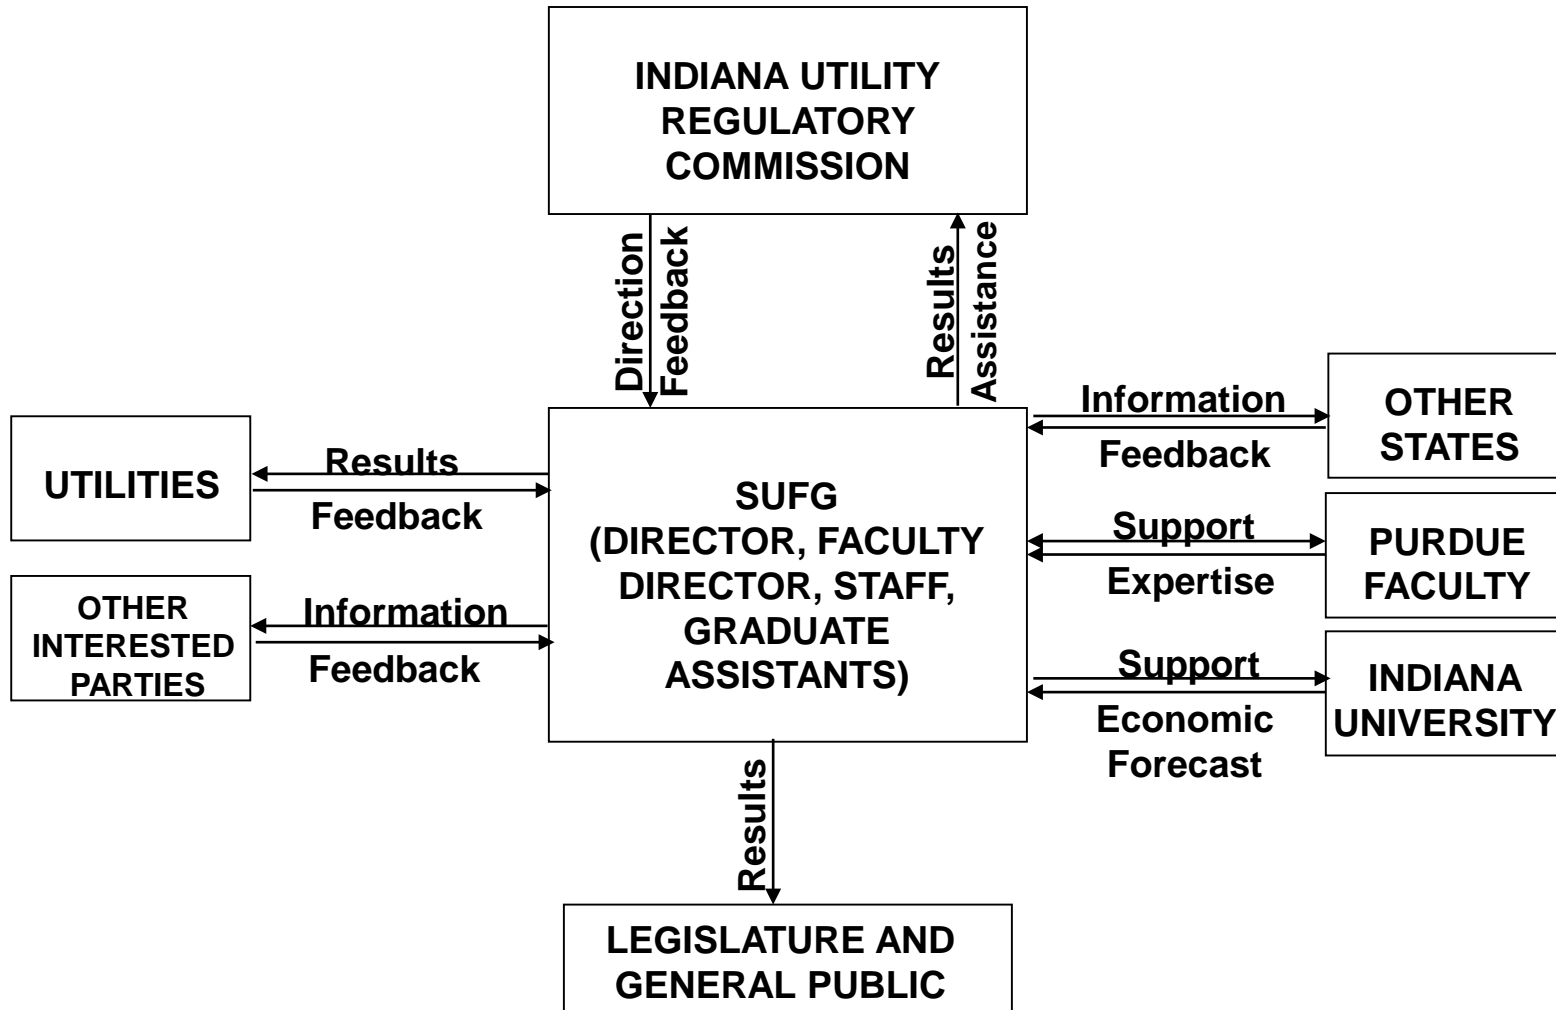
INDIANA UTILITY REGULATORY COMMISSION

Direction
Feedback

Results
Assistance

UTILITIES

Results
Feedback

OTHER INTERESTED PARTIES

Information
Feedback

SUFG
(DIRECTOR, FACULTY DIRECTOR, STAFF, GRADUATE ASSISTANTS)

Information
Feedback

OTHER STATES

Support
Expertise

PURDUE FACULTY

Support
Economic Forecast

INDIANA UNIVERSITY

Results

LEGISLATURE AND GENERAL PUBLIC